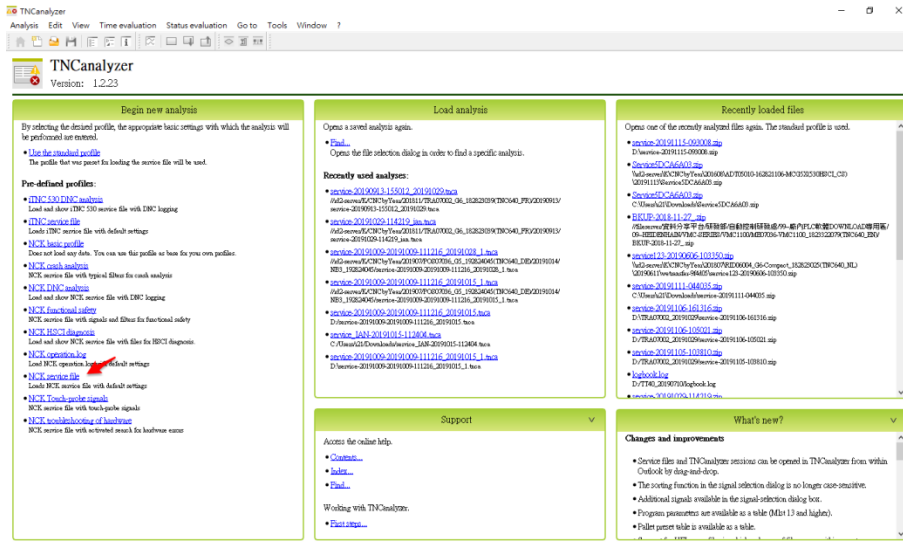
TNCanalyzer

Analysis Edit View Time evaluation Status evaluation Go to Tools Window ?

TNCanalyzer
Version: 1.2.23

Begin new analysis

By selecting the desired profile, the appropriate basic settings with which the analysis will be performed are entered.

• Use the standard profile
The profile that was preset for loading the service file will be used.

Pre-defined profiles:

• iTNC 530 DNC analysis
Load and show iTNC 530 service file with DNC logging
• iTNC service file
Loads iTNC service file with default settings
• NCK basic profile
Does not load any data. You can use this profile as base for you own profiles.
• NCK crash analysis
NCK service file with typical filters for crash analysis
• NCK DNC analysis
Load and show NCK service file with DNC logging
• NCK functional safety
NCK service file with signals and filters for functional safety
• NCK HSCI diagnosis
NCK service file with signals and filters for HSCI diagnosis.
• NCK operation log
Load NCK operation log with default settings
• NCK service file
Loads NCK service file with default settings
• NCK Touch-probe signals
NCK service file with touch-probe signals
• NCK troubleshooting of hardware
NCK service file with activated search for hardware errors

Load analysis

Opens a saved analysis again.

• Find...
Opens the file selection dialog in order to find a specific analysis.

Recently used analyses:

• service-20190913-155012_20191029.tnca
//nf2-server/KCNC/byYeu/201811/TRA07002_G6_182823039(TNC640_FB)/20190913/service-20190913-155012_20191029.tnca
• service-20191029-114219_jsn.tnca
//nf2-server/KCNC/byYeu/201811/TRA07002_G6_182823039(TNC640_FB)/20190913/service-20191029-114219_jsn.tnca
• service-20191009-20191009-111216_20191028_1.tnca
//nf2-server/KCNC/byYeu/201903/FOB07036_05_192824045(TNC640_DB)/20191014/NB3_192824045/service-20191009-20191009-111216_20191028_1.tnca
• service-20191009-20191009-111216_20191015_1.tnca
//nf2-server/KCNC/byYeu/201903/FOB07036_05_192824045(TNC640_DB)/20191014/NB3_192824045/service-20191009-20191009-111216_20191015_1.tnca
• service-20191009-20191009-111216_20191015.tnca
D:/service-20191009-20191009-111216_20191015.tnca
• service-JAN-20191015-112404.tnca
C:/Users/A21/Downloads/service-JAN-20191015-112404.tnca
• service-20191009-20191009-111216_20191015_1.tnca
D:/service-20191009-20191009-111216_20191015_1.tnca

Recently loaded files

Opens one of the recently analyzed files again. The standard profile is used.

• service-20191115-090008.zip
D:/service-20191115-090008.zip
• Service5DCA6A03.zip
//nf2-server/KCNC/byYeu/201608/ADT05010-162821106-MC(528530HSCI_CS)/20191115/Service5DCA6A03.zip
• Service5DCA6A03.zip
C:/Users/A21/Downloads/Service5DCA6A03.zip
• BKUP-2018-11-27_.zip
//filesserver/資料分享平台/研發部/自動控制研發處/99-廠內PLC軟體DOWNLOAD專用區/09-HEIDENHAIN/VMC-SERIES/VMC1100/MBD7036-VMC1100_182332079(TNC640_EN)/BKUP-2018-11-27_.zip
• service123-20190606-103350.zip
//nf2-server/KCNC/byYeu/201807/HRD06004_G6-Compact_182829325(TNC640_NL)/20190611/wetransfer-9f4405/service123-20190606-103350.zip
• service-20191111-044035.zip
C:/Users/A21/Downloads/service-20191111-044035.zip
• service-20191106-161316.zip
D:/TRA07002_20191029/service-20191106-161316.zip
• service-20191106-105021.zip
D:/TRA07002_20191029/service-20191106-105021.zip
• service-20191105-103810.zip
D:/TRA07002_20191029/service-20191105-103810.zip
• logbook.log
D:/TT40_20190710/logbook.log
• service-20191029-114219.zip

Support

Access the online help.

• Contents...
• Index...
• Find...

Working with TNCanalyzer.

• First steps...

What's new?

Changes and improvements

• Service files and TNCanalyzer sessions can be opened in TNCanalyzer from within Outlook by drag-and-drop.
• The sorting function in the signal selection dialog is no longer case-sensitive.
• Additional signals available in the signal-selection dialog box.
• Program parameters are available as a table (Mlist 13 and higher).
• Pallet preset table is available as a table.